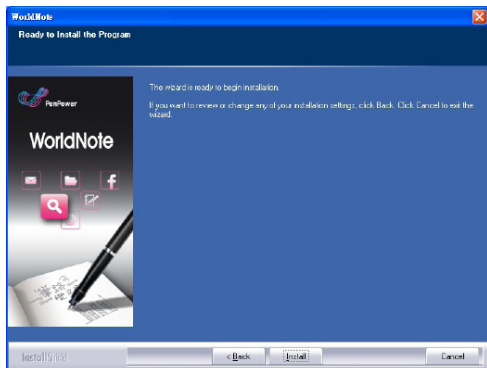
WorldNote

Ready to Install the Program

PenPower

WorldNote

The wizard is ready to begin installation.

If you want to review or change any of your installation settings, click Back. Click Cancel to exit the wizard.

InstallShield

< Back

Install

Cancel